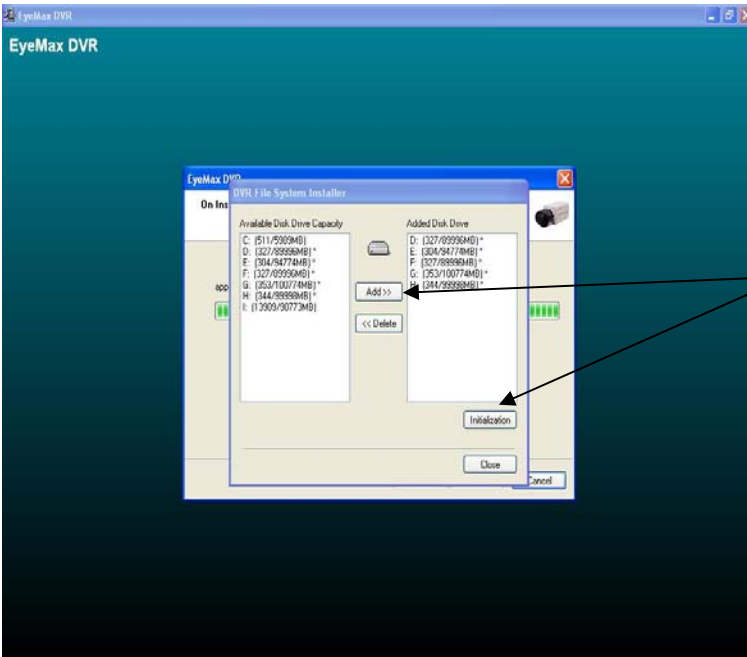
EyeMax DVR

EyeMax DVR

EyeMax DVR

On Ins

app

DVR File System Installer

Available Disk Drive Capacity

C: (511/5989MB)
D: (327/89996MB) *
E: (304/94774MB) *
F: (327/89996MB) *
G: (353/100774MB) *
H: (344/99998MB) *
I: (13909/90773MB)

Add >>

<< Delete

Added Disk Drive

D: (327/89996MB) *
E: (304/94774MB) *
F: (327/89996MB) *
G: (353/100774MB) *
H: (344/99998MB) *

Initialization

Close

Cancel